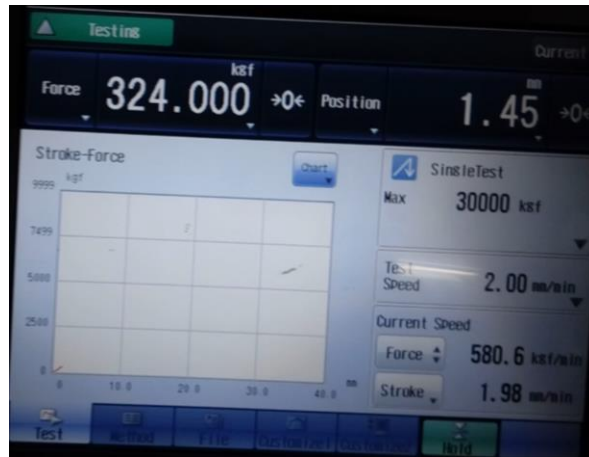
Testing

Current

Force 324.000 kgf →0← Position 1.45 mm →0

Stroke-Force

Chart

9999 kgf

7499

5000

2500

0

0 10.0 20.0 30.0 40.0 mm

SingleTest

Max 30000 kgf

Test Speed 2.00 mm/min

Current Speed

Force 580.6 kgf/min

Stroke 1.98 mm/min

Test Method File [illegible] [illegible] Hold